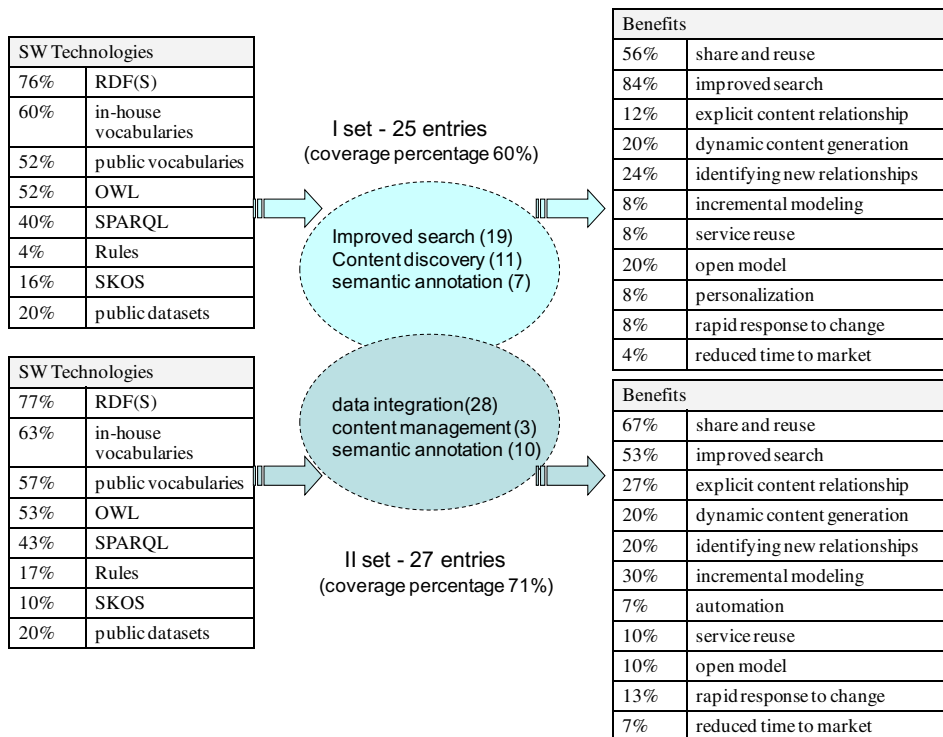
| SW Technologies | |
|---|---|
| 76% | RDF(S) |
| 60% | in-house vocabularies |
| 52% | public vocabularies |
| 52% | OWL |
| 40% | SPARQL |
| 4% | Rules |
| 16% | SKOS |
| 20% | public datasets |

I set - 25 entries
(coverage percentage 60%)

Improved search (19)
Content discovery (11)
semantic annotation (7)

| Benefits | |
|---|---|
| 56% | share and reuse |
| 84% | improved search |
| 12% | explicit content relationship |
| 20% | dynamic content generation |
| 24% | identifying new relationships |
| 8% | incremental modeling |
| 8% | service reuse |
| 20% | open model |
| 8% | personalization |
| 8% | rapid response to change |
| 4% | reduced time to market |

| SW Technologies | |
|---|---|
| 77% | RDF(S) |
| 63% | in-house vocabularies |
| 57% | public vocabularies |
| 53% | OWL |
| 43% | SPARQL |
| 17% | Rules |
| 10% | SKOS |
| 20% | public datasets |

data integration(28)
content management (3)
semantic annotation (10)

II set - 27 entries
(coverage percentage 71%)

| Benefits | |
|---|---|
| 67% | share and reuse |
| 53% | improved search |
| 27% | explicit content relationship |
| 20% | dynamic content generation |
| 20% | identifying new relationships |
| 30% | incremental modeling |
| 7% | automation |
| 10% | service reuse |
| 10% | open model |
| 13% | rapid response to change |
| 7% | reduced time to market |